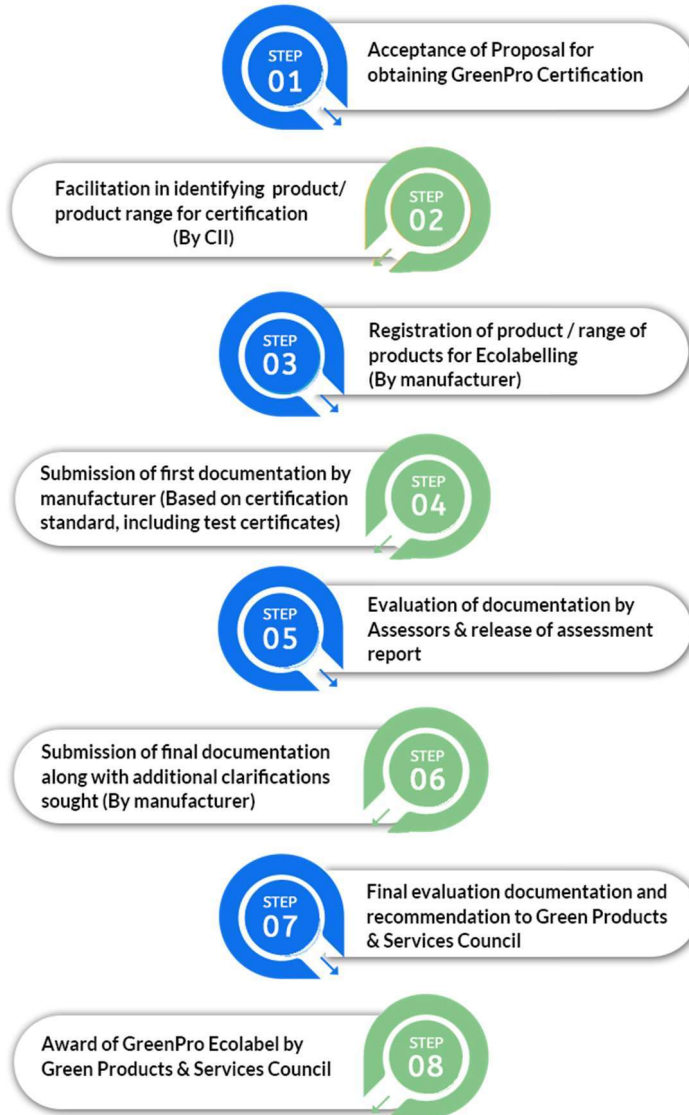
STEP
01

Acceptance of Proposal for obtaining GreenPro Certification

Facilitation in identifying product/ product range for certification (By CII)

STEP
02

STEP
03

Registration of product / range of products for Ecolabelling (By manufacturer)

Submission of first documentation by manufacturer (Based on certification standard, including test certificates)

STEP
04

STEP
05

Evaluation of documentation by Assessors & release of assessment report

Submission of final documentation along with additional clarifications sought (By manufacturer)

STEP
06

STEP
07

Final evaluation documentation and recommendation to Green Products & Services Council

Award of GreenPro Ecolabel by Green Products & Services Council

STEP
08